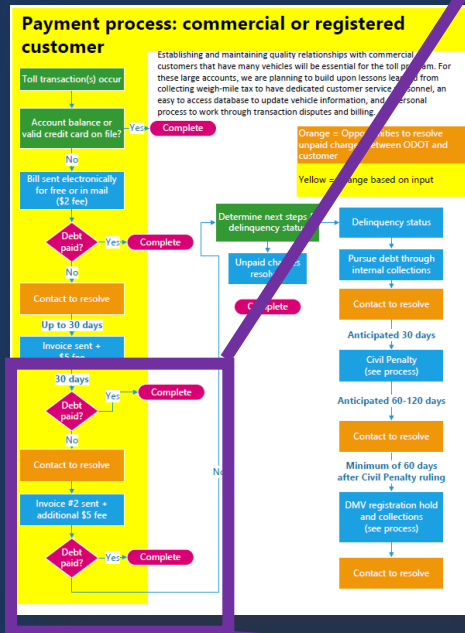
Payment process: commercial or registered customer

Establishing and maintaining quality relationships with commercial customers that have many vehicles will be essential for the toll program. For these large accounts, we are planning to build upon lessons learned from collecting weigh-mile tax to have dedicated customer service personnel, an easy to access database to update vehicle information, and a personal process to work through transaction disputes and billing.

Orange = Opportunities to resolve unpaid charges between ODOT and customer

Yellow = Change based on input

Toll transaction(s) occur

Account balance or valid credit card on file?

Yes

Complete

No

Bill sent electronically for free or in mail ($2 fee)

Debt paid?

Yes

Complete

No

Contact to resolve

Up to 30 days

Invoice sent + $5 fee

30 days

Debt paid?

Yes

Complete

No

Contact to resolve

Invoice #2 sent + additional $5 fee

Debt paid?

Yes

Complete

No

Determine next steps for delinquency status

Unpaid charges resolved

Complete

Delinquency status

Pursue debt through internal collections

Contact to resolve

Anticipated 30 days

Civil Penalty (see process)

Anticipated 60-120 days

Contact to resolve

Minimum of 60 days after Civil Penalty ruling

DMV registration hold and collections (see process)

Contact to resolve